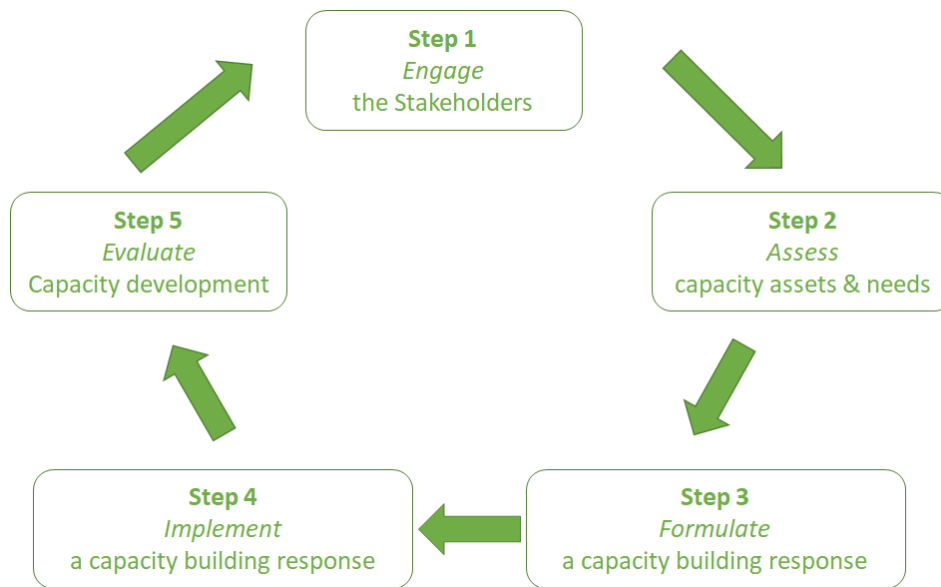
**Step 1**
*Engage*
the Stakeholders

**Step 2**
*Assess*
capacity assets & needs

**Step 3**
*Formulate*
a capacity building response

**Step 4**
*Implement*
a capacity building response

**Step 5**
*Evaluate*
Capacity development